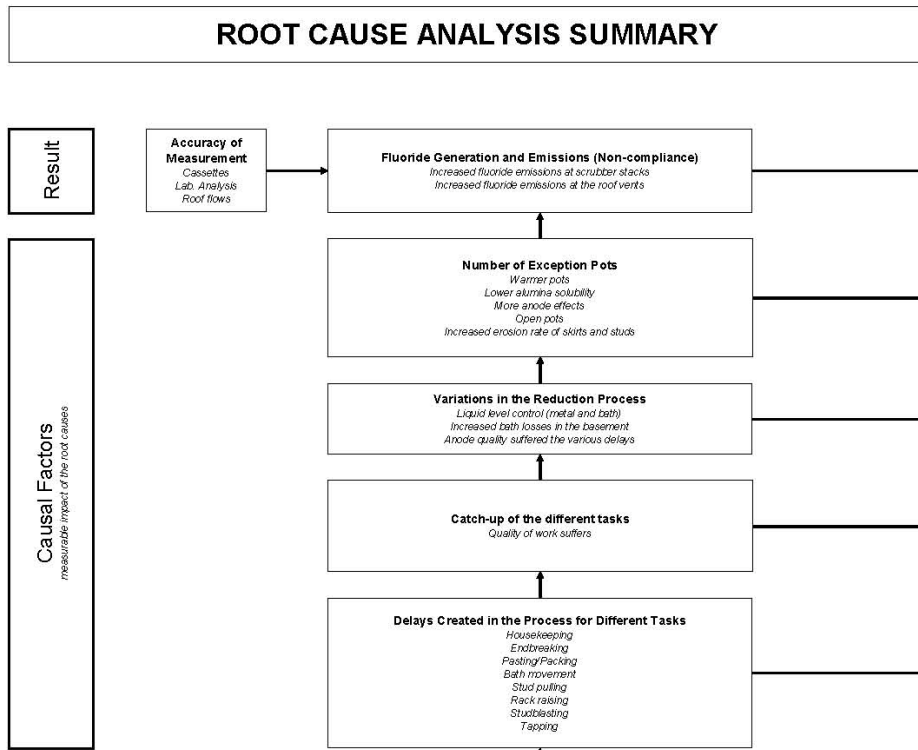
ROOT CAUSE ANALYSIS SUMMARY

Result

Accuracy of Measurement
Cassettes
Lab. Analysis
Roof flows

Fluoride Generation and Emissions (Non-compliance)
Increased fluoride emissions at scrubber stacks
Increased fluoride emissions at the roof vents

Causal Factors
measurable impact of the root causes

Number of Exception Pots
Warmer pots
Lower alumina solubility
More anode effects
Open pots
Increased erosion rate of skirts and studs

Variations in the Reduction Process
Liquid level control (metal and bath)
Increased bath losses in the basement
Anode quality suffered the various delays

Catch-up of the different tasks
Quality of work suffers

Delays Created in the Process for Different Tasks
Housekeeping
Endbreaking
Pasting/Packing
Bath movement
Stud pulling
Rack raising
Studblasting
Tapping